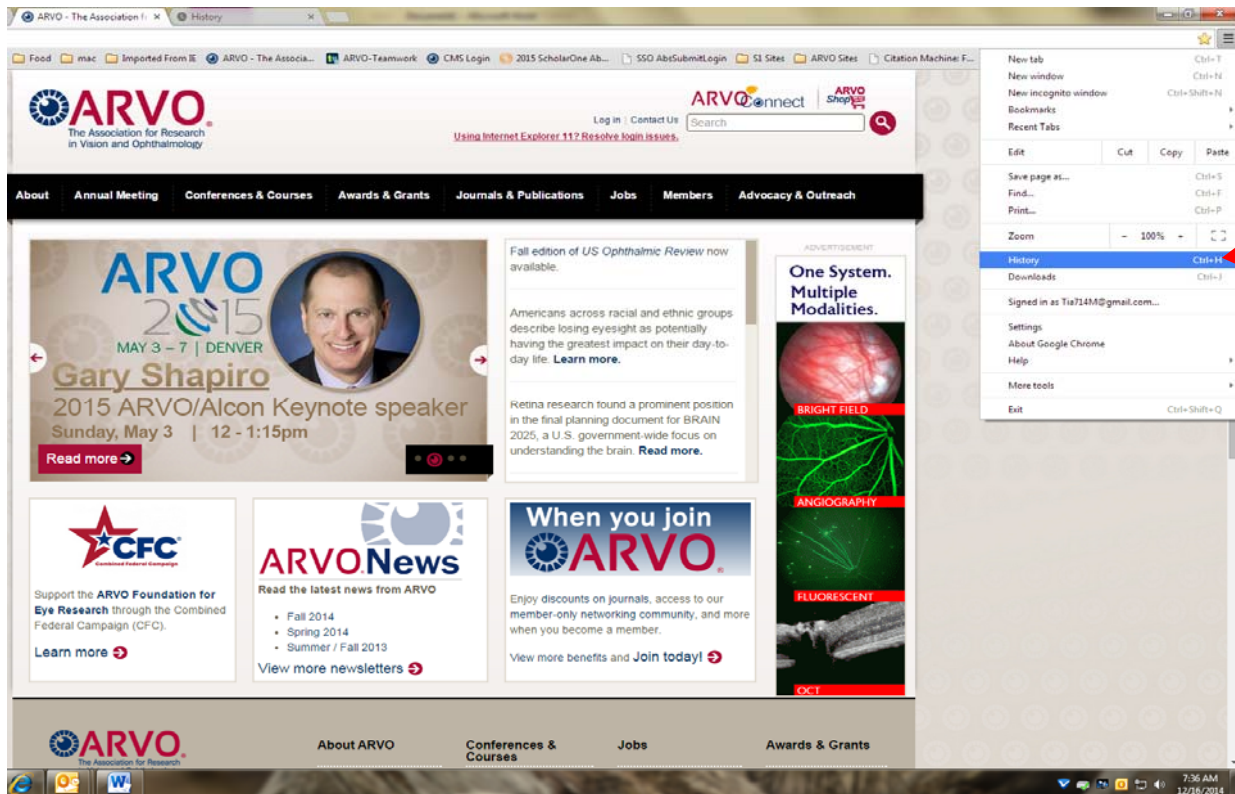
ARVO - The Association fo × History × Document - Microsoft Word

Food mac Imported From IE ARVO - The Associa... ARVO-Teamwork CMS Login 2015 ScholarOne Ab... SSO AbsSubmitLogin SI Sites ARVO Sites Citation Machine: F...

ARVO The Association for Research in Vision and Ophthalmology

ARVOConnect ARVO Shop

Log in | Contact Us Search

Using Internet Explorer 11? Resolve login issues.

About Annual Meeting Conferences & Courses Awards & Grants Journals & Publications Jobs Members Advocacy & Outreach

ARVO 2015 MAY 3 – 7 | DENVER

Gary Shapiro

2015 ARVO/Alcon Keynote speaker

Sunday, May 3 | 12 - 1:15pm

Read more

Fall edition of US Ophthalmic Review now available.

Americans across racial and ethnic groups describe losing eyesight as potentially having the greatest impact on their day-to-day life. Learn more.

Retina research found a prominent position in the final planning document for BRAIN 2025, a U.S. government-wide focus on understanding the brain. Read more.

ADVERTISEMENT

One System. Multiple Modalities.

BRIGHT FIELD

ANGIOGRAPHY

FLUORESCENT

OCT

CFC Combined Federal Campaign

Support the ARVO Foundation for Eye Research through the Combined Federal Campaign (CFC).

Learn more

ARVONews

Read the latest news from ARVO

- Fall 2014
- Spring 2014
- Summer / Fall 2013

View more newsletters

When you join ARVO

Enjoy discounts on journals, access to our member-only networking community, and more when you become a member.

View more benefits and Join today!

ARVO The Association for Research

About ARVO Conferences & Courses Jobs Awards & Grants

New tab Ctrl+T
New window Ctrl+N
New incognito window Ctrl+Shift+N
Bookmarks
Recent Tabs
Edit Cut Copy Paste
Save page as... Ctrl+S
Find... Ctrl+F
Print... Ctrl+P
Zoom – 100% +
History Ctrl+H
Downloads Ctrl+J
Signed in as Tia714M@gmail.com...
Settings
About Google Chrome
Help
More tools
Exit Ctrl+Shift+Q

7:36 AM 12/16/2014